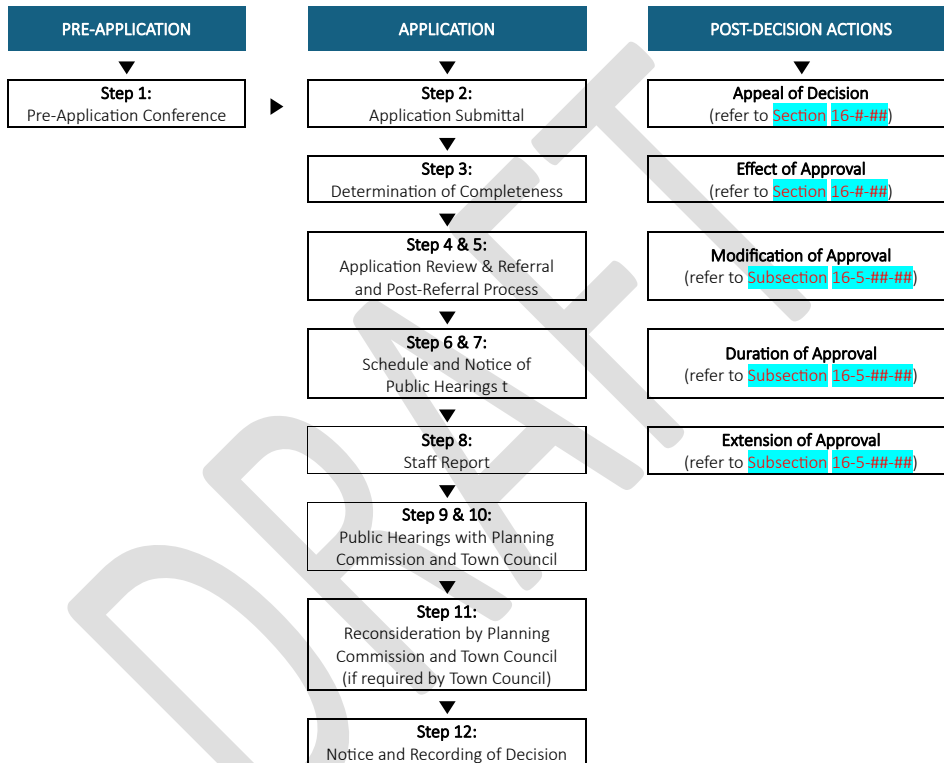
PRE-APPLICATION

Step 1:
Pre-Application Conference

APPLICATION

Step 2:
Application Submittal

Step 3:
Determination of Completeness

Step 4 & 5:
Application Review & Referral and Post-Referral Process

Step 6 & 7:
Schedule and Notice of Public Hearings t

Step 8:
Staff Report

Step 9 & 10:
Public Hearings with Planning Commission and Town Council

Step 11:
Reconsideration by Planning Commission and Town Council (if required by Town Council)

Step 12:
Notice and Recording of Decision

POST-DECISION ACTIONS

Appeal of Decision
(refer to Section 16-#-##)

Effect of Approval
(refer to Section 16-#-##)

Modification of Approval
(refer to Subsection 16-5-##-##)

Duration of Approval
(refer to Subsection 16-5-##-##)

Extension of Approval
(refer to Subsection 16-5-##-##)

DRAFT